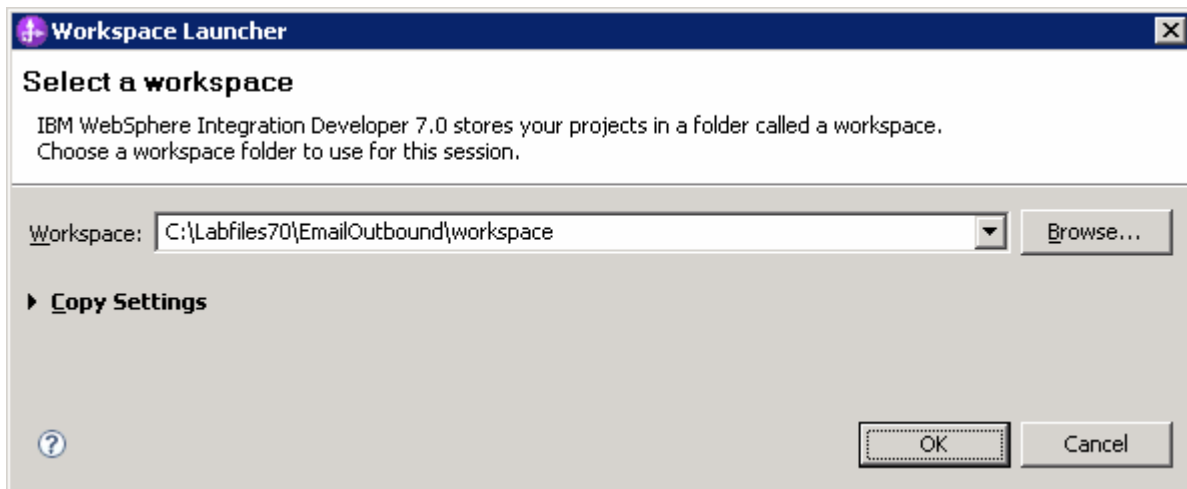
Workspace Launcher

Select a workspace

IBM WebSphere Integration Developer 7.0 stores your projects in a folder called a workspace.
Choose a workspace folder to use for this session.

Workspace: C:\Labfiles70\EmailOutbound\workspace

Browse...

Copy Settings

OK

Cancel